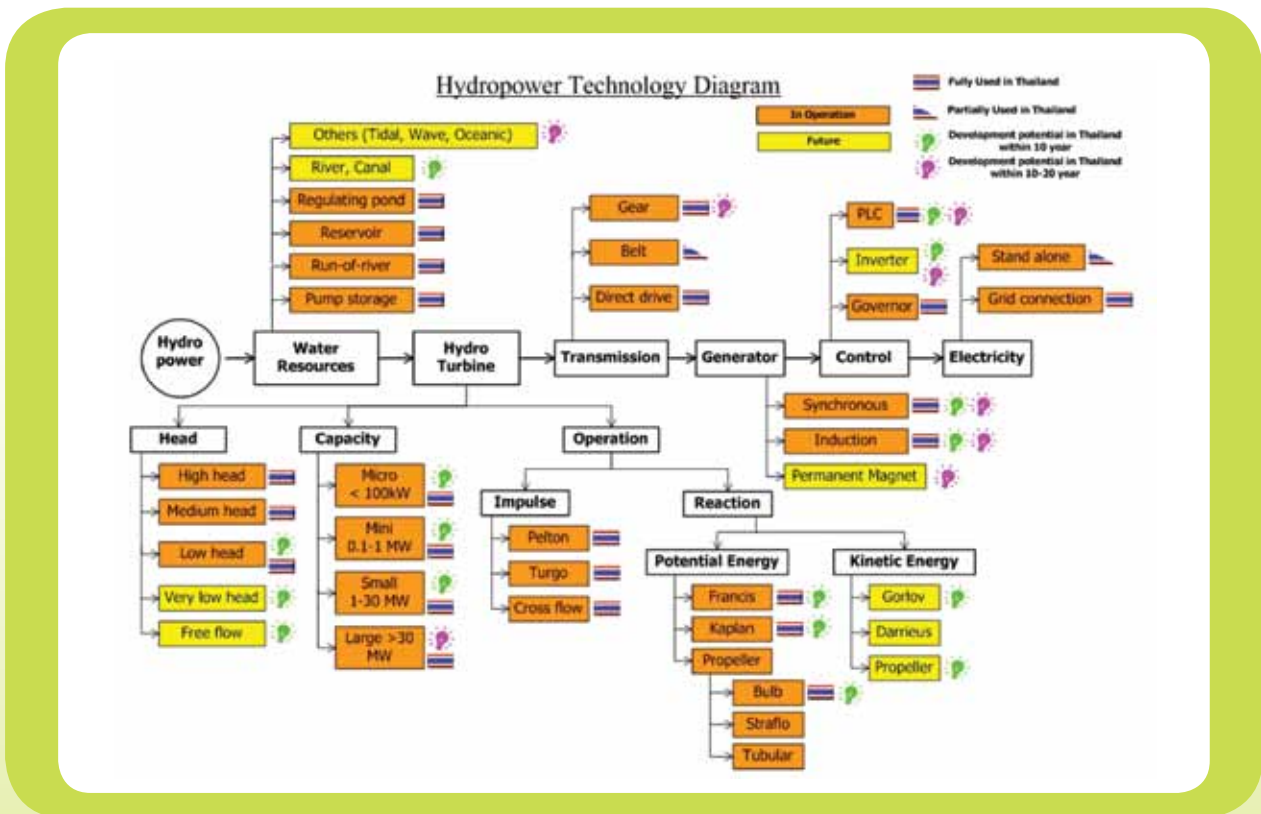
Hydropower Technology Diagram

Fully Used in Thailand
Partially Used in Thailand
Development potential in Thailand within 10 year
Development potential in Thailand within 10-20 year
In Operation
Future

Hydro power
Water Resources
Hydro Turbine
Transmission
Generator
Control
Electricity

Others (Tidal, Wave, Oceanic)
River, Canal
Regulating pond
Reservoir
Run-of-river
Pump storage

Gear
Belt
Direct drive

PLC
Inverter
Governor

Stand alone
Grid connection

Synchronous
Induction
Permanent Magnet

Head
High head
Medium head
Low head
Very low head
Free flow

Capacity
Micro < 100kW
Mini 0.1-1 MW
Small 1-30 MW
Large >30 MW

Operation
Impulse
Pelton
Turgo
Cross flow

Reaction
Potential Energy
Francis
Kaplan
Propeller
Bulb
Straflo
Tubular

Kinetic Energy
Gorlov
Darrieus
Propeller